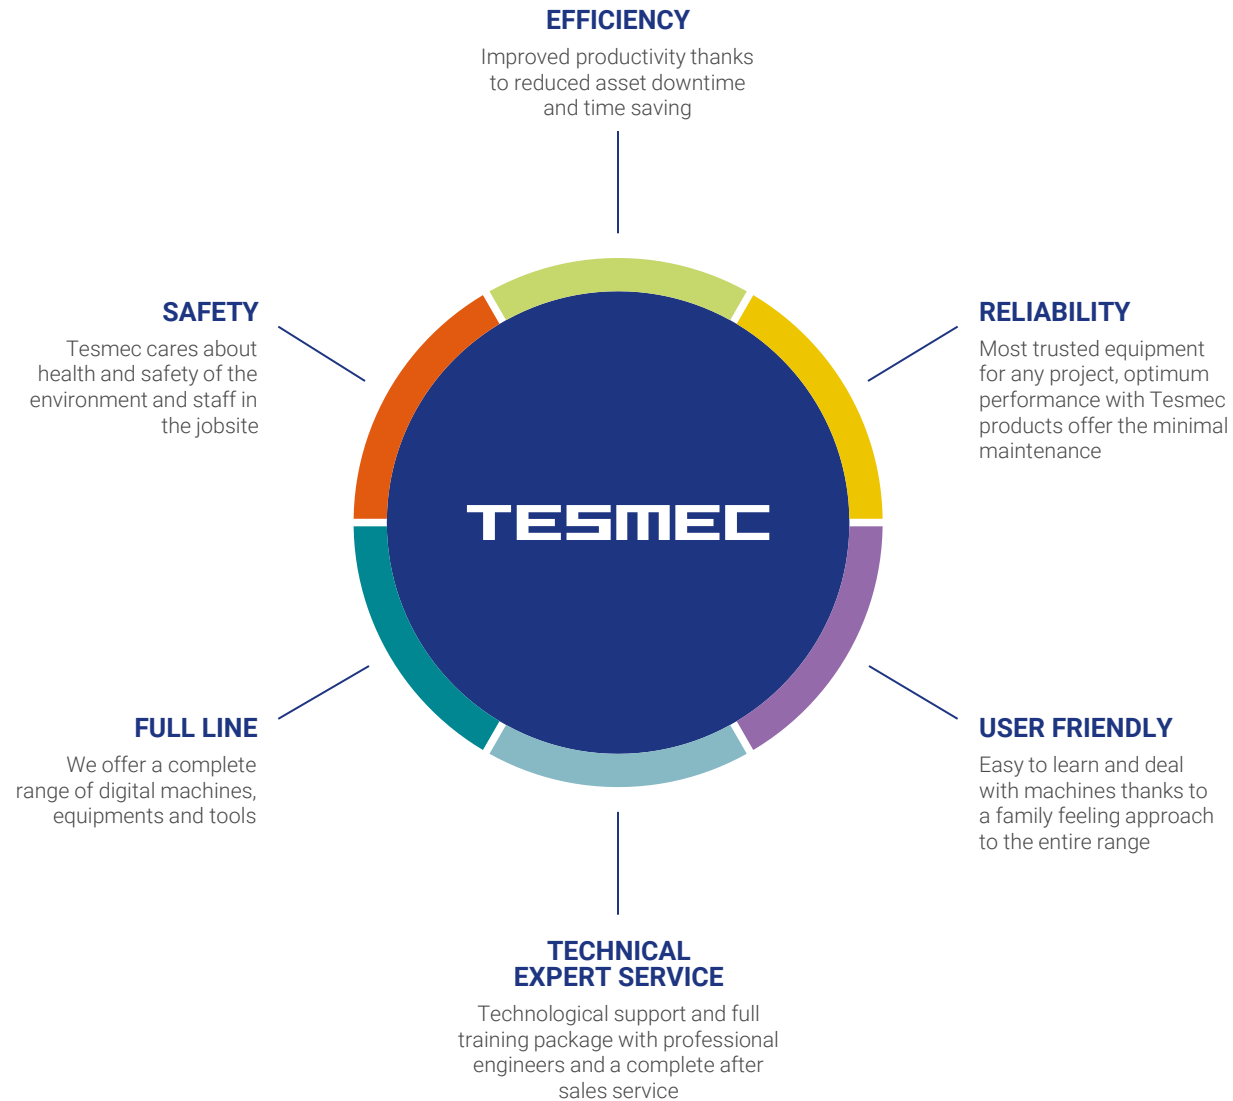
EFFICIENCY
Improved productivity thanks to reduced asset downtime and time saving

SAFETY
Tesmec cares about health and safety of the environment and staff in the jobsite

RELIABILITY
Most trusted equipment for any project, optimum performance with Tesmec products offer the minimal maintenance

TESMEC

FULL LINE
We offer a complete range of digital machines, equipments and tools

USER FRIENDLY
Easy to learn and deal with machines thanks to a family feeling approach to the entire range

TECHNICAL EXPERT SERVICE
Technological support and full training package with professional engineers and a complete after sales service